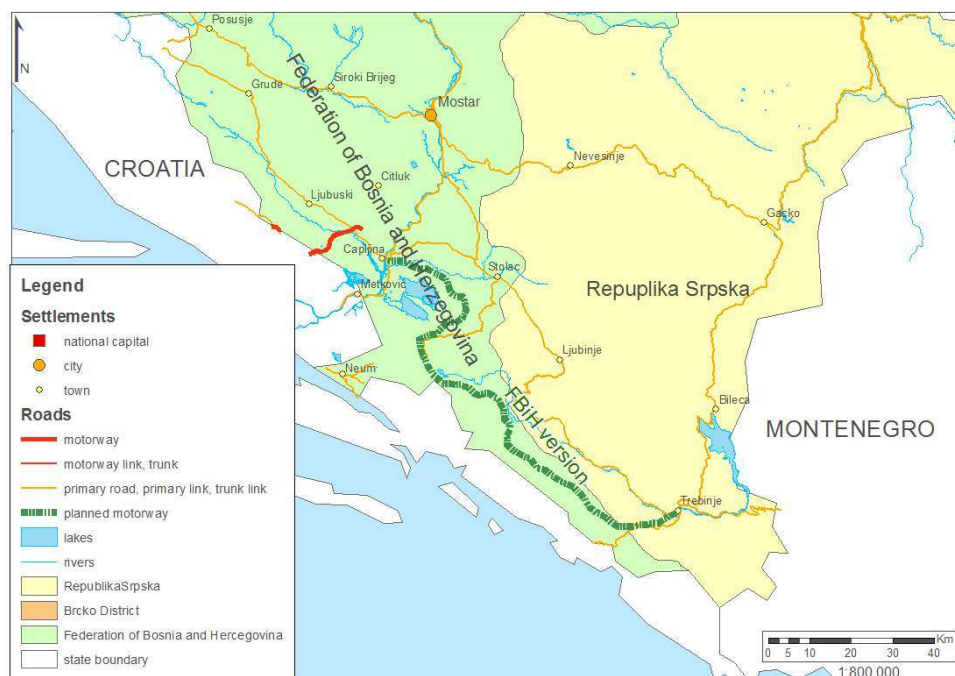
N

Posusje
Federation of Bosnia and Hercegovina
Grude
Siroki Brijeg
Mostar
CROATIA
Nevesinje
Citluk
Ljubuski
Gacko
Caplina
Stolac
Metkovic
Repuplika Srpska
Ljubinje
Neum
FBiH version
Bileca
MONTENEGRO
Trebinje

Legend
Settlements
national capital
city
town
Roads
motorway
motorway link, trunk
primary road, primary link, trunk link
planned motorway
lakes
rivers
RepublikaSrpska
Brcko District
Federation of Bosnia and Hercegovina
state boundary

Km
0 5 10 20 30 40
1:800 000